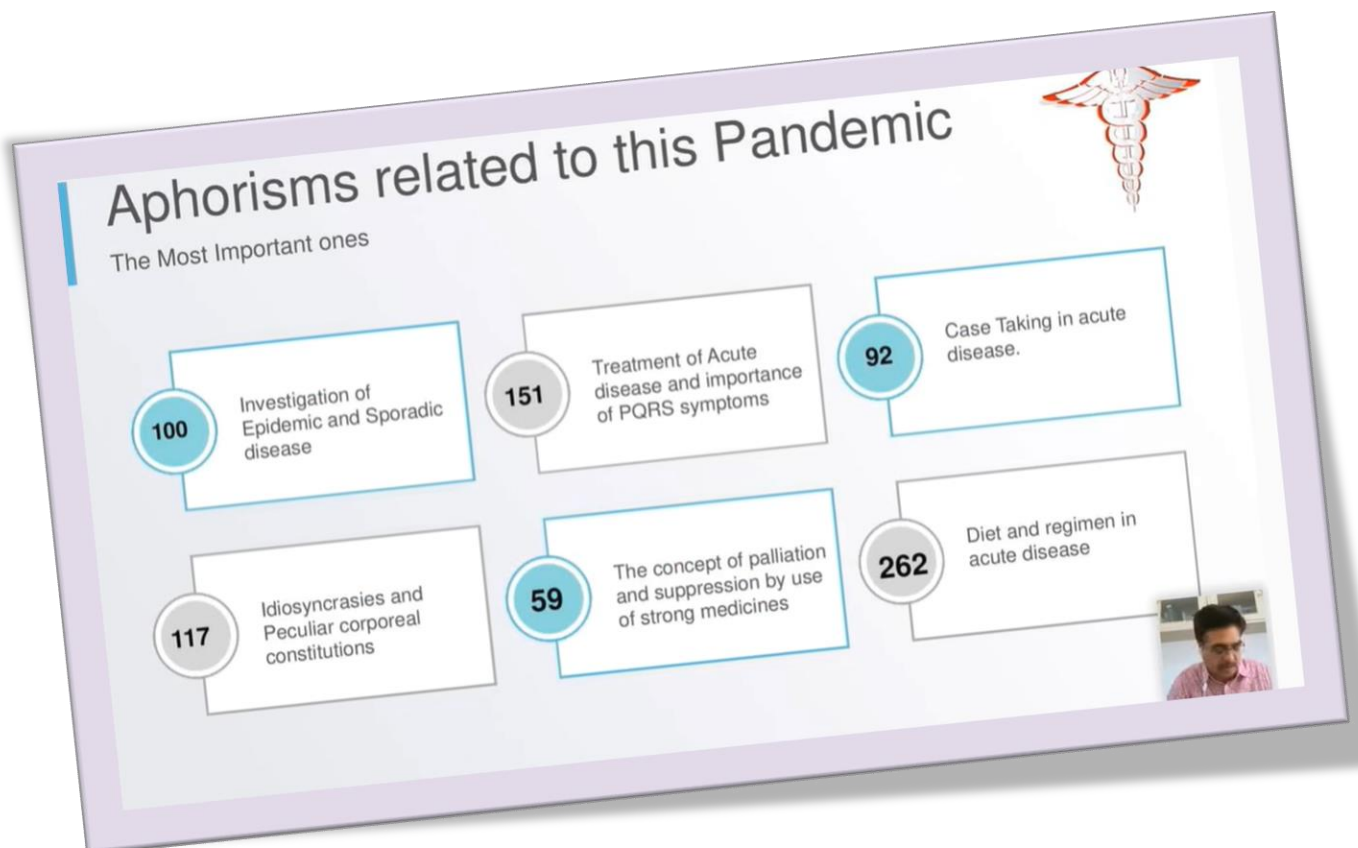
Aphorisms related to this Pandemic

The Most Important ones

100 Investigation of Epidemic and Sporadic disease

151 Treatment of Acute disease and importance of PQRS symptoms

92 Case Taking in acute disease.

117 Idiosyncrasies and Peculiar corporeal constitutions

59 The concept of palliation and suppression by use of strong medicines

262 Diet and regimen in acute disease